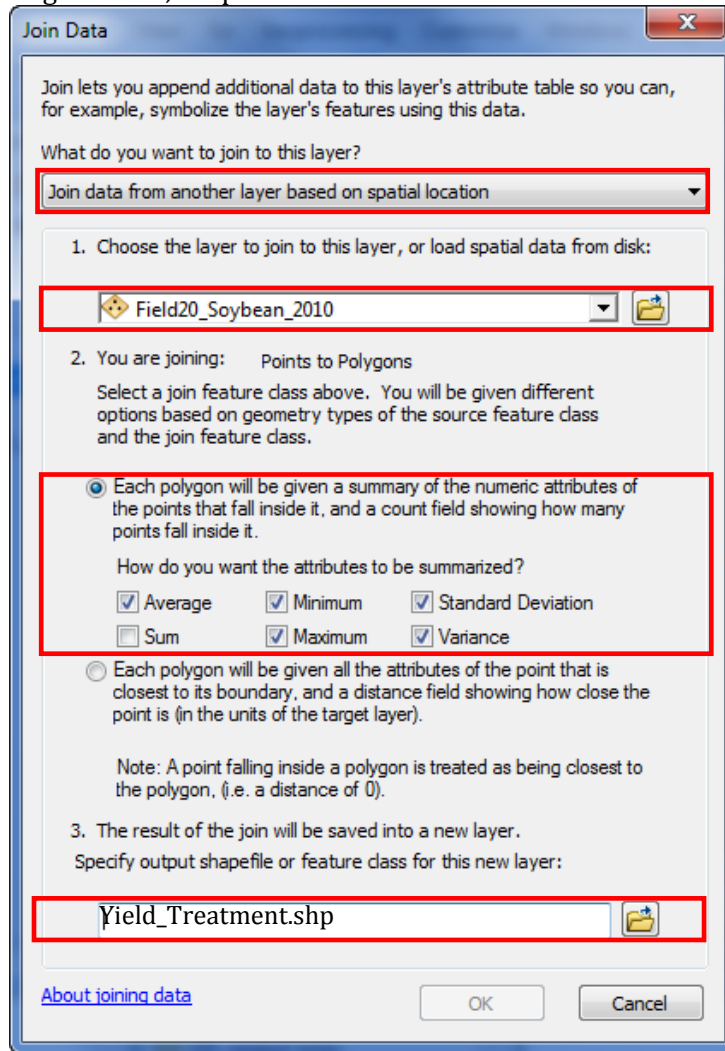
Join Data

Join lets you append additional data to this layer's attribute table so you can, for example, symbolize the layer's features using this data.

What do you want to join to this layer?

Join data from another layer based on spatial location

1. Choose the layer to join to this layer, or load spatial data from disk:

Field20_Soybean_2010

2. You are joining: Points to Polygons

Select a join feature class above. You will be given different options based on geometry types of the source feature class and the join feature class.

Each polygon will be given a summary of the numeric attributes of the points that fall inside it, and a count field showing how many points fall inside it.

How do you want the attributes to be summarized?

Average
Minimum
Standard Deviation
Sum
Maximum
Variance

Each polygon will be given all the attributes of the point that is closest to its boundary, and a distance field showing how close the point is (in the units of the target layer).

Note: A point falling inside a polygon is treated as being closest to the polygon, (i.e. a distance of 0).

3. The result of the join will be saved into a new layer.
Specify output shapefile or feature class for this new layer:

Yield_Treatment.shp

About joining data

OK

Cancel